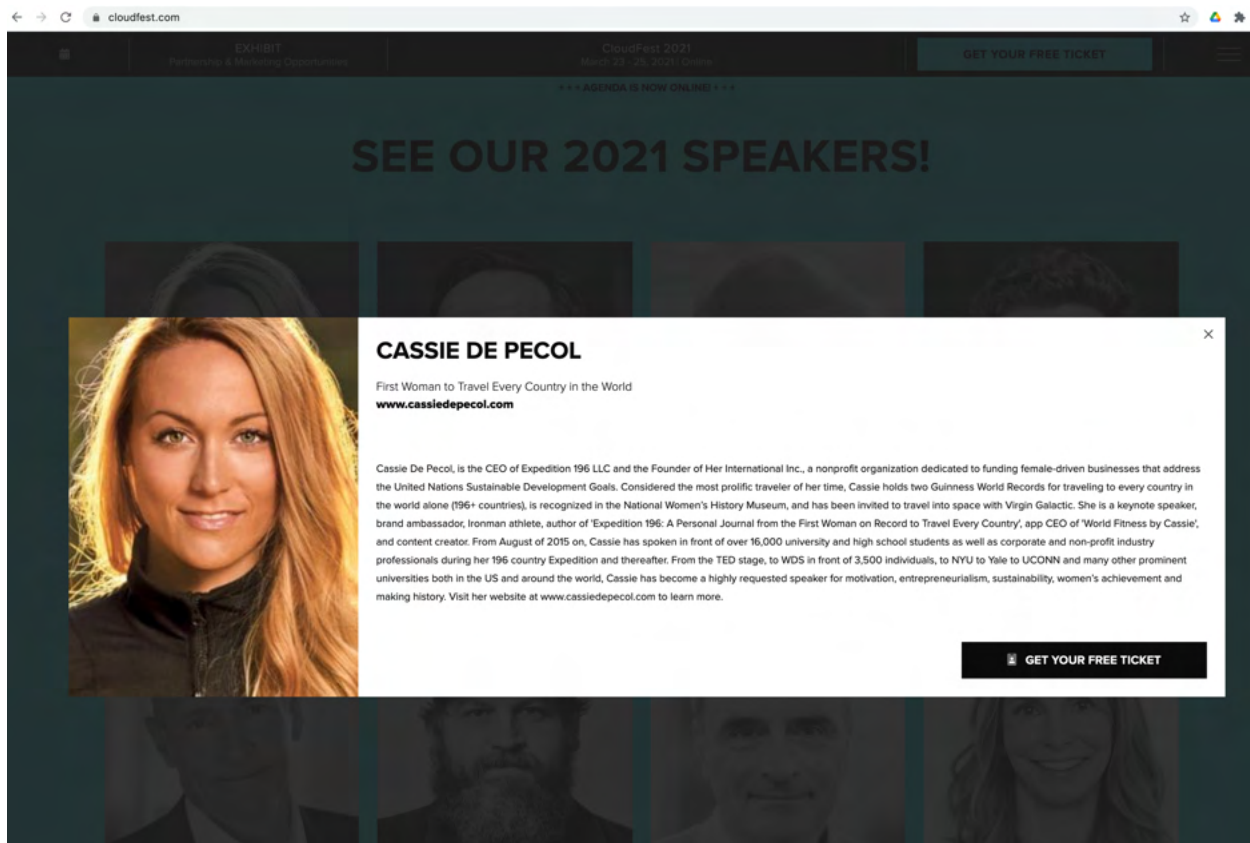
cloudfest.com

EXHIBIT
Partnership & Marketing Opportunities

CloudFest 2021
March 23 - 25, 2021 Online

GET YOUR FREE TICKET

• • • AGENDA IS NOW ONLINE! • • •

SEE OUR 2021 SPEAKERS!

CASSIE DE PECOL

First Woman to Travel Every Country in the World
www.cassiedepecol.com

Cassie De Pecol, is the CEO of Expedition 196 LLC and the Founder of Her International Inc., a nonprofit organization dedicated to funding female-driven businesses that address the United Nations Sustainable Development Goals. Considered the most prolific traveler of her time, Cassie holds two Guinness World Records for traveling to every country in the world alone (196+ countries), is recognized in the National Women's History Museum, and has been invited to travel into space with Virgin Galactic. She is a keynote speaker, brand ambassador, Ironman athlete, author of 'Expedition 196: A Personal Journal from the First Woman on Record to Travel Every Country', app CEO of 'World Fitness by Cassie', and content creator. From August of 2015 on, Cassie has spoken in front of over 16,000 university and high school students as well as corporate and non-profit industry professionals during her 196 country Expedition and thereafter. From the TED stage, to WDS in front of 3,500 individuals, to NYU to Yale to UCONN and many other prominent universities both in the US and around the world, Cassie has become a highly requested speaker for motivation, entrepreneurialism, sustainability, women's achievement and making history. Visit her website at www.cassiedepecol.com to learn more.

GET YOUR FREE TICKET